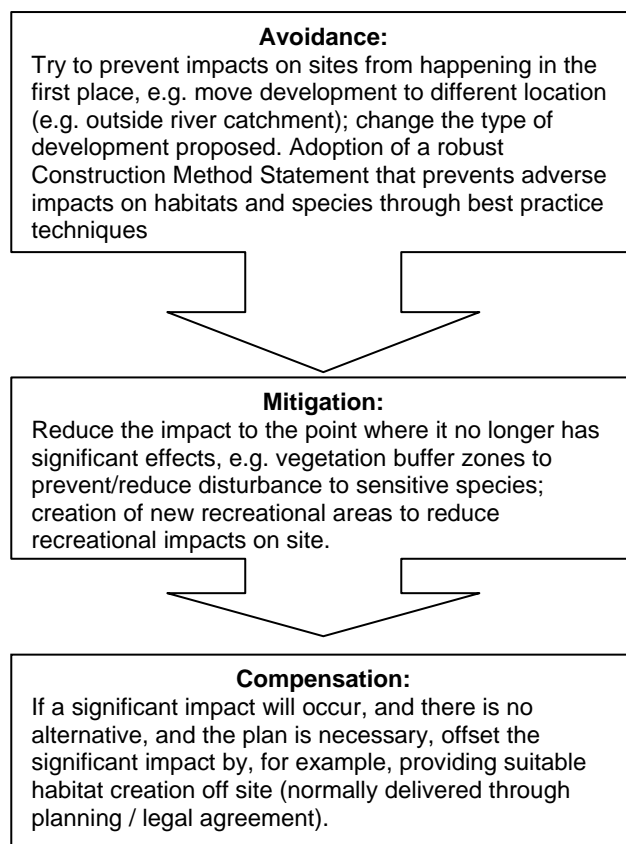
**Avoidance:**

Try to prevent impacts on sites from happening in the first place, e.g. move development to different location (e.g. outside river catchment); change the type of development proposed. Adoption of a robust Construction Method Statement that prevents adverse impacts on habitats and species through best practice techniques

**Mitigation:**

Reduce the impact to the point where it no longer has significant effects, e.g. vegetation buffer zones to prevent/reduce disturbance to sensitive species; creation of new recreational areas to reduce recreational impacts on site.

**Compensation:**

If a significant impact will occur, and there is no alternative, and the plan is necessary, offset the significant impact by, for example, providing suitable habitat creation off site (normally delivered through planning / legal agreement).